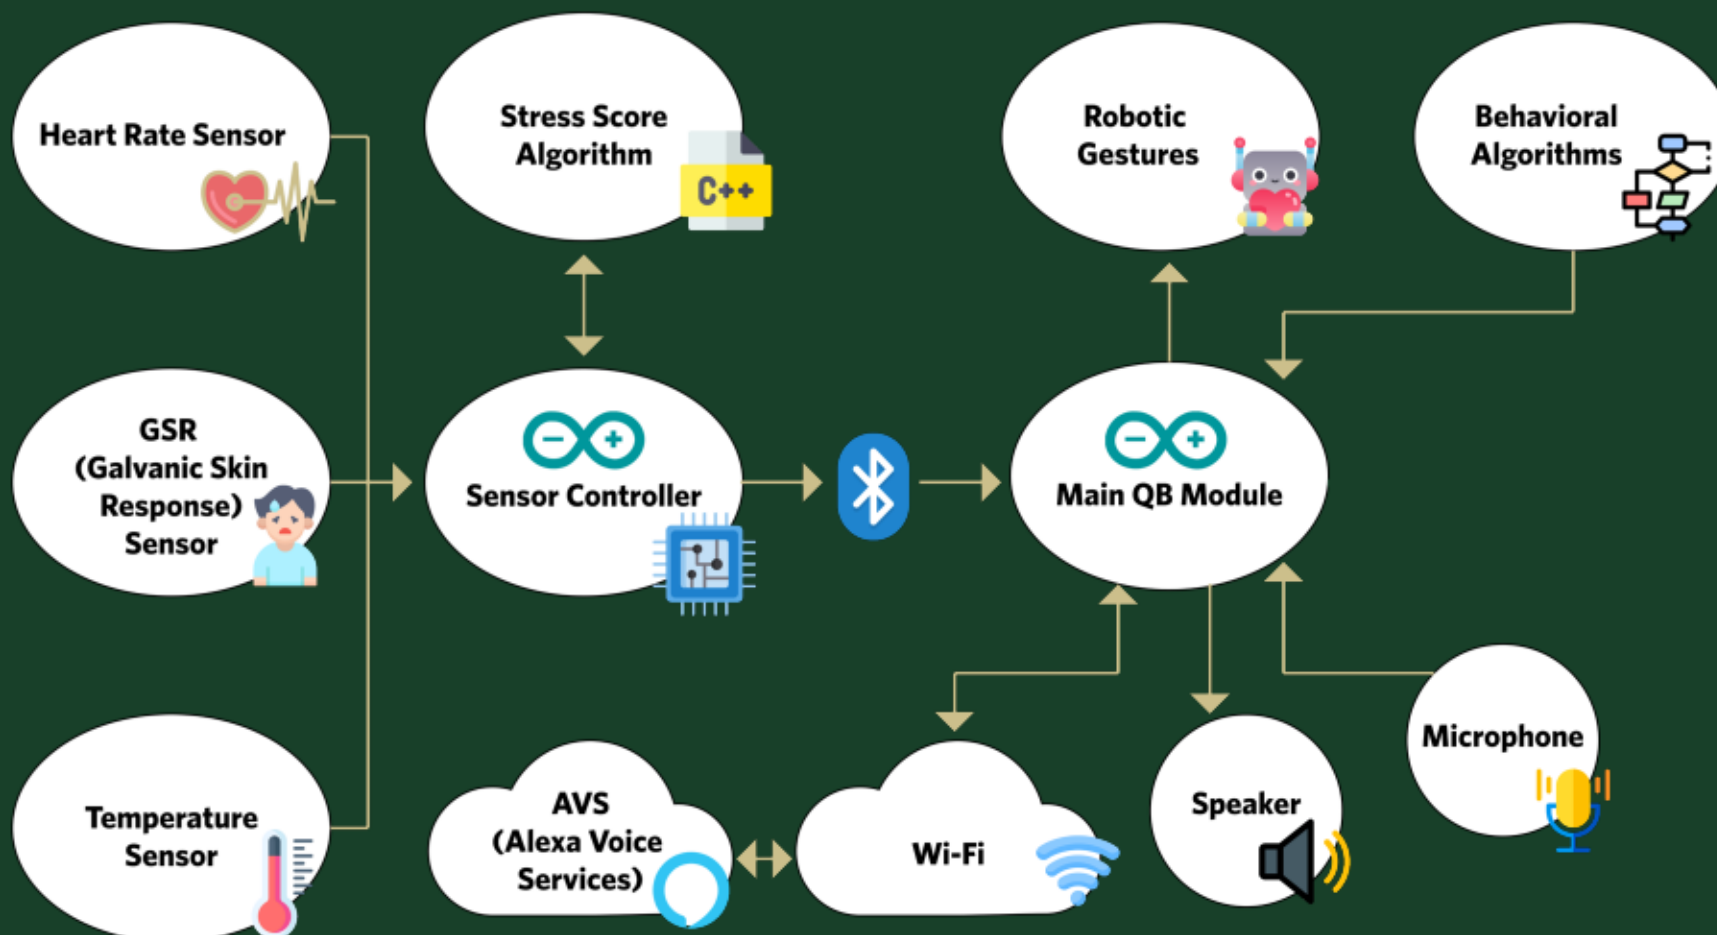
Heart Rate Sensor

Stress Score Algorithm

C++

Robotic Gestures

Behavioral Algorithms

GSR (Galvanic Skin Response) Sensor

Sensor Controller

Main QB Module

Temperature Sensor

AVS (Alexa Voice Services)

Wi-Fi

Speaker

Microphone